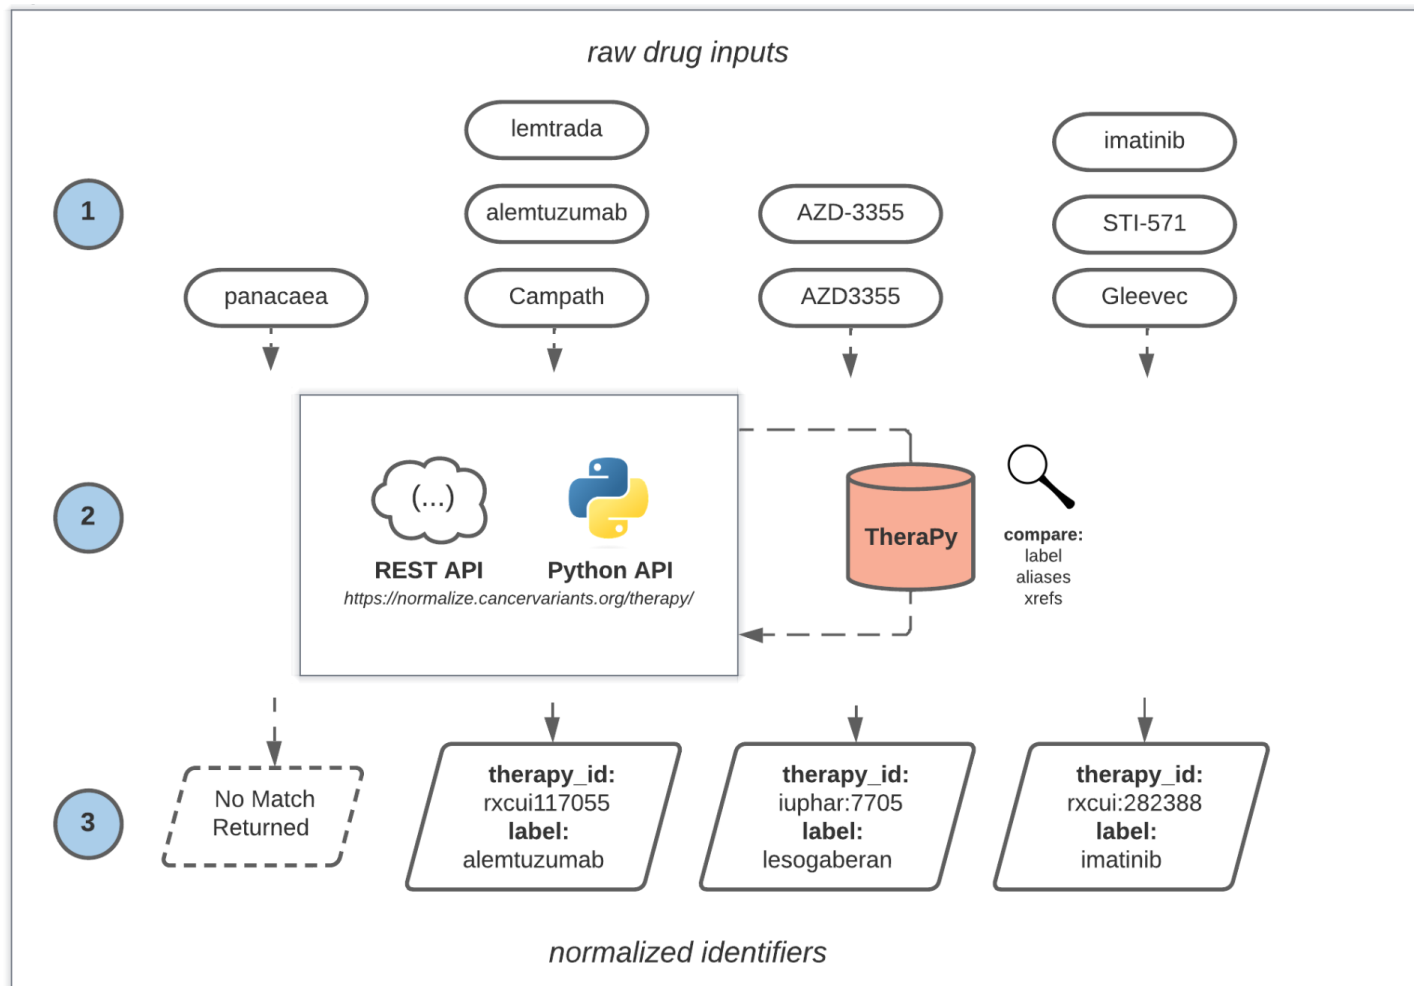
raw drug inputs

1

lemtrada

alemtuzumab

Campath

panacaea

AZD-3355

AZD3355

imatinib

STI-571

Gleevec

2

(...)

REST API

Python API

https://normalize.cancervariants.org/therapy/

TheraPy

compare:
label
aliases
xrefs

3

No Match Returned

therapy_id:
rxcui117055
label:
alemtuzumab

therapy_id:
iuphar:7705
label:
lesogaberan

therapy_id:
rxcui:282388
label:
imatinib

normalized identifiers